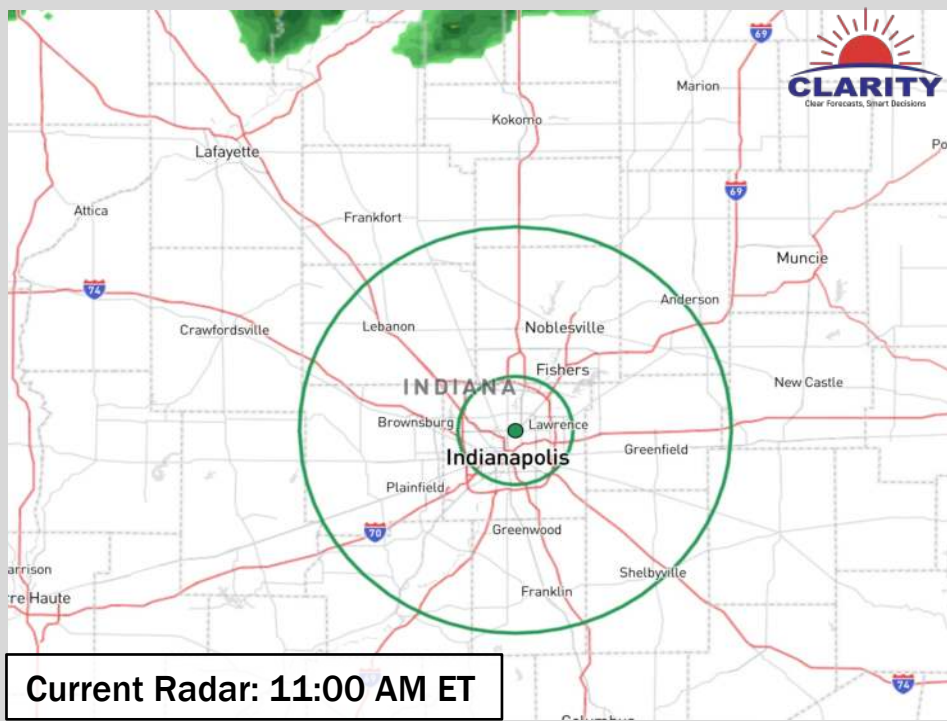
CLARITY
Clear Forecasts, Smart Decisions

69

Marion

Kokomo

Po

Lafayette

69

Attica

Frankfort

Muncie

74

Anderson

Crawfordsville

Lebanon

Noblesville

Fishers

INDIANA

New Castle

Brownsburg

Lawrence

Indianapolis

Greenfield

Plainfield

70

Greenwood

arrison

Shelbyville

re Haute

Franklin

74

Current Radar: 11:00 AM ET

Columbus